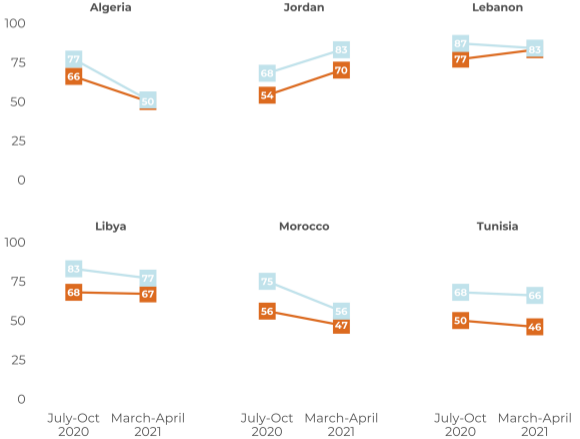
100
75
50
25
0

Algeria
77
66
50

Jordan
83
68
70
54

Lebanon
87
83
77

100
75
50
25
0

Libya
83
77
68
67

Morocco
75
56
56
47

Tunisia
68
66
50
46

July-Oct 2020
March-April 2021
July-Oct 2020
March-April 2021
July-Oct 2020
March-April 2021